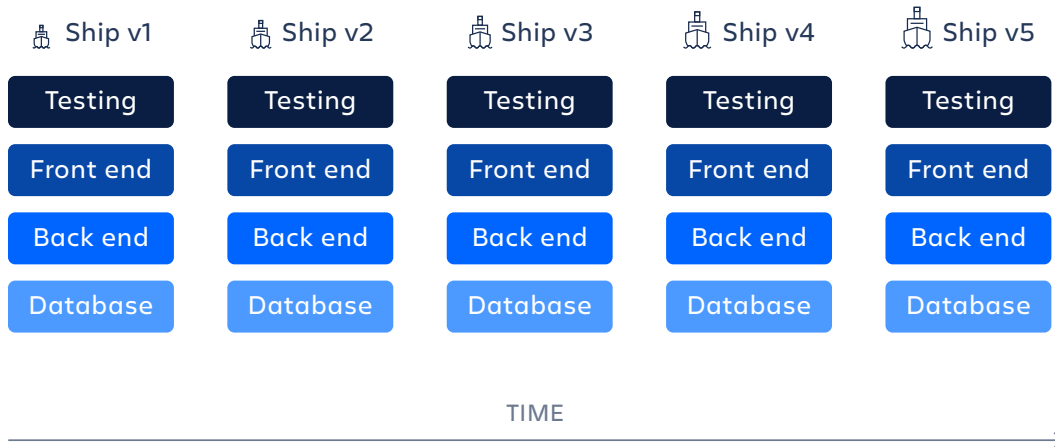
| Ship v1 | Ship v2 | Ship v3 | Ship v4 | Ship v5 |
|---|---|---|---|---|
| Testing | Testing | Testing | Testing | Testing |
| Front end | Front end | Front end | Front end | Front end |
| Back end | Back end | Back end | Back end | Back end |
| Database | Database | Database | Database | Database |

TIME